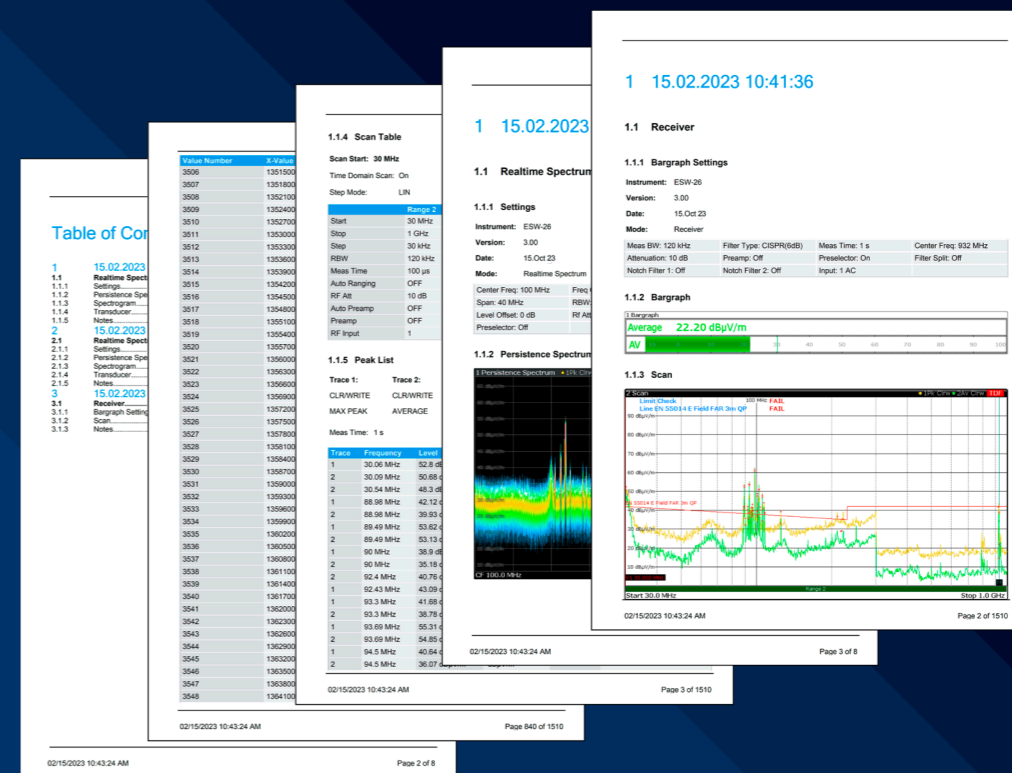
Table of Con

1 15.02.2023
1.1 Realtime Spectr
1.1.1 Settings
1.1.2 Persistence Spe
1.1.3 Spectrogram
1.1.4 Transducer
1.1.5 Notes
2 15.02.2023
2.1 Realtime Spectr
2.1.1 Settings
2.1.2 Persistence Spe
2.1.3 Spectrogram
2.1.4 Transducer
2.1.5 Notes
3 15.02.2023
3.1 Receiver
3.1.1 Bargraph Setting
3.1.2 Scan
3.1.3 Notes

02/15/2023 10:43:24 AM Page 2 of 8

| Value Number | X-Value |
|---|---|
| 3506 | 1351500 |
| 3507 | 1351800 |
| 3508 | 1352100 |
| 3509 | 1352400 |
| 3510 | 1352700 |
| 3511 | 1353000 |
| 3512 | 1353300 |
| 3513 | 1353600 |
| 3514 | 1353900 |
| 3515 | 1354200 |
| 3516 | 1354500 |
| 3517 | 1354800 |
| 3518 | 1355100 |
| 3519 | 1355400 |
| 3520 | 1355700 |
| 3521 | 1356000 |
| 3522 | 1356300 |
| 3523 | 1356600 |
| 3524 | 1356900 |
| 3525 | 1357200 |
| 3526 | 1357500 |
| 3527 | 1357800 |
| 3528 | 1358100 |
| 3529 | 1358400 |
| 3530 | 1358700 |
| 3531 | 1359000 |
| 3532 | 1359300 |
| 3533 | 1359600 |
| 3534 | 1359900 |
| 3535 | 1360200 |
| 3536 | 1360500 |
| 3537 | 1360800 |
| 3538 | 1361100 |
| 3539 | 1361400 |
| 3540 | 1361700 |
| 3541 | 1362000 |
| 3542 | 1362300 |
| 3543 | 1362600 |
| 3544 | 1362900 |
| 3545 | 1363200 |
| 3546 | 1363500 |
| 3547 | 1363800 |
| 3548 | 1364100 |

02/15/2023 10:43:24 AM Page 840 of 1510

1.1.4 Scan Table

Scan Start: 30 MHz
Time Domain Scan: On
Step Mode: LIN

| | Range 2 |
|---|---|
| Start | 30 MHz |
| Stop | 1 GHz |
| Step | 30 kHz |
| RBW | 120 kHz |
| Meas Time | 100 µs |
| Auto Ranging | OFF |
| RF Att | 10 dB |
| Auto Preamp | OFF |
| Preamp | OFF |
| RF Input | 1 |

1.1.5 Peak List

Trace 1: Trace 2:
CLR/WRITE CLR/WRITE
MAX PEAK AVERAGE

Meas Time: 1 s

| Trace | Frequency | Level |
|---|---|---|
| 1 | 30.06 MHz | 52.8 dB |
| 2 | 30.09 MHz | 50.68 d |
| 2 | 30.54 MHz | 48.3 dB |
| 1 | 88.98 MHz | 42.12 d |
| 2 | 88.98 MHz | 39.93 d |
| 1 | 89.49 MHz | 53.62 d |
| 2 | 89.49 MHz | 53.13 d |
| 1 | 90 MHz | 38.9 dB |
| 2 | 90 MHz | 35.18 d |
| 2 | 92.4 MHz | 40.76 d |
| 1 | 92.43 MHz | 43.09 d |
| 1 | 93.3 MHz | 41.68 d |
| 2 | 93.3 MHz | 38.78 d |
| 1 | 93.69 MHz | 55.31 d |
| 2 | 93.69 MHz | 54.85 d |
| 1 | 94.5 MHz | 40.64 d |
| 2 | 94.5 MHz | 36.07 d |

02/15/2023 10:43:24 AM Page 3 of 1510

1 15.02.2023

1.1 Realtime Spectrum

1.1.1 Settings

Instrument: ESW-26
Version: 3.00
Date: 15.Oct 23
Mode: Realtime Spectrum

| Center Freq: 100 MHz | Freq |
|---|---|
| Span: 40 MHz | RBW |
| Level Offset: 0 dB | Rf Att |
| Preselector: Off | |

1.1.2 Persistence Spectrum

1 Persistence Spectrum • 1Pk Clrw
CF 100.0 MHz

02/15/2023 10:43:24 AM Page 3 of 8

1 15.02.2023 10:41:36

1.1 Receiver

1.1.1 Bargraph Settings

Instrument: ESW-26
Version: 3.00
Date: 15.Oct 23
Mode: Receiver

| Meas BW: 120 kHz | Filter Type: CISPR(6dB) | Meas Time: 1 s | Center Freq: 932 MHz |
|---|---|---|---|
| Attenuation: 10 dB | Preamp: Off | Preselector: On | Filter Split: Off |
| Notch Filter 1: Off | Notch Filter 2: Off | Input: 1 AC | |

1.1.2 Bargraph

1 Bargraph
Average 22.20 dBµV/m
AV 30 40 50 60 70 80 90 100

1.1.3 Scan

2 Scan • 1Pk Clrw • 2AV Clrw TDF
Limit Check FAIL
Line EN 55014 E Field FAR 3m QP FAIL
100 MHz
90 dBµV/m
80 dBµV/m
70 dBµV/m
60 dBµV/m
50 dBµV/m
40 dBµV/m
30 dBµV/m
20 dBµV/m
10 dBµV/m
EN 55014 E Field FAR 3m QP
Range 2
Start 30.0 MHz Stop 1.0 GHz

02/15/2023 10:43:24 AM Page 2 of 1510